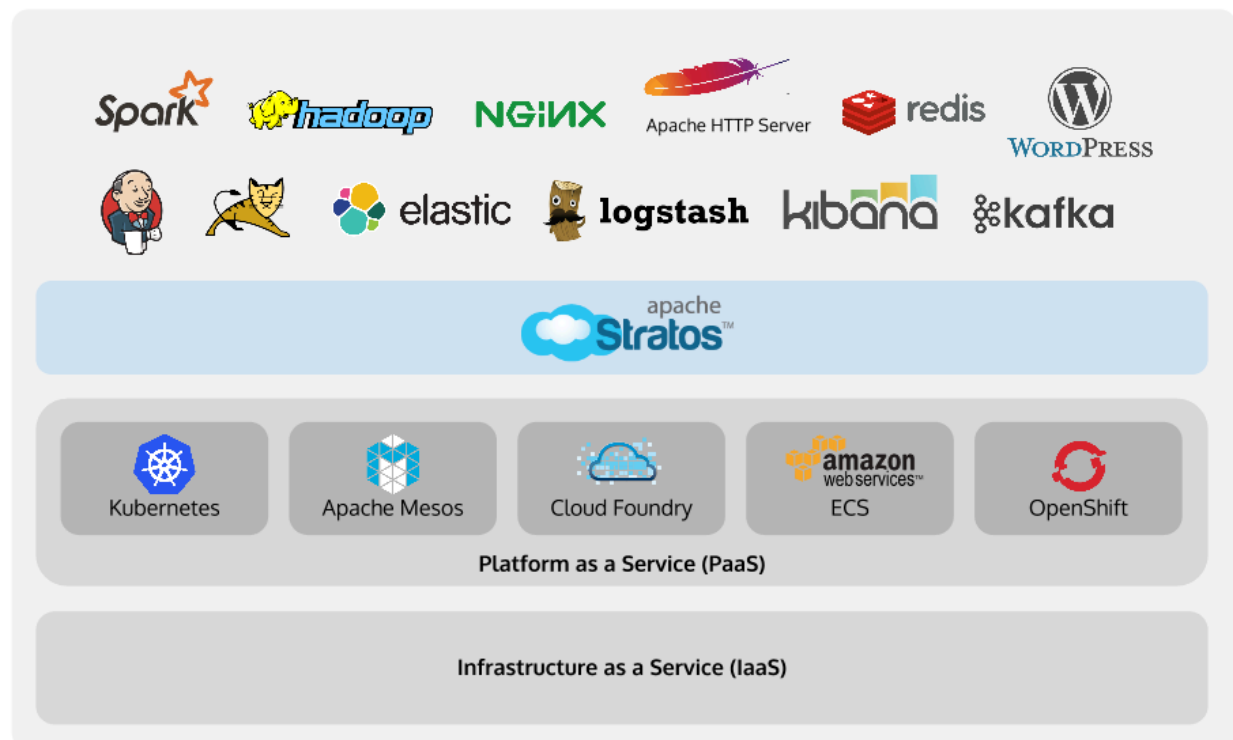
Spark hadoop NGINX Apache HTTP Server redis WORDPRESS

elastic logstash kibana kafka

apache Stratos™

Kubernetes

Apache Mesos

Cloud Foundry

amazon web services™ ECS

OpenShift

Platform as a Service (PaaS)

Infrastructure as a Service (IaaS)